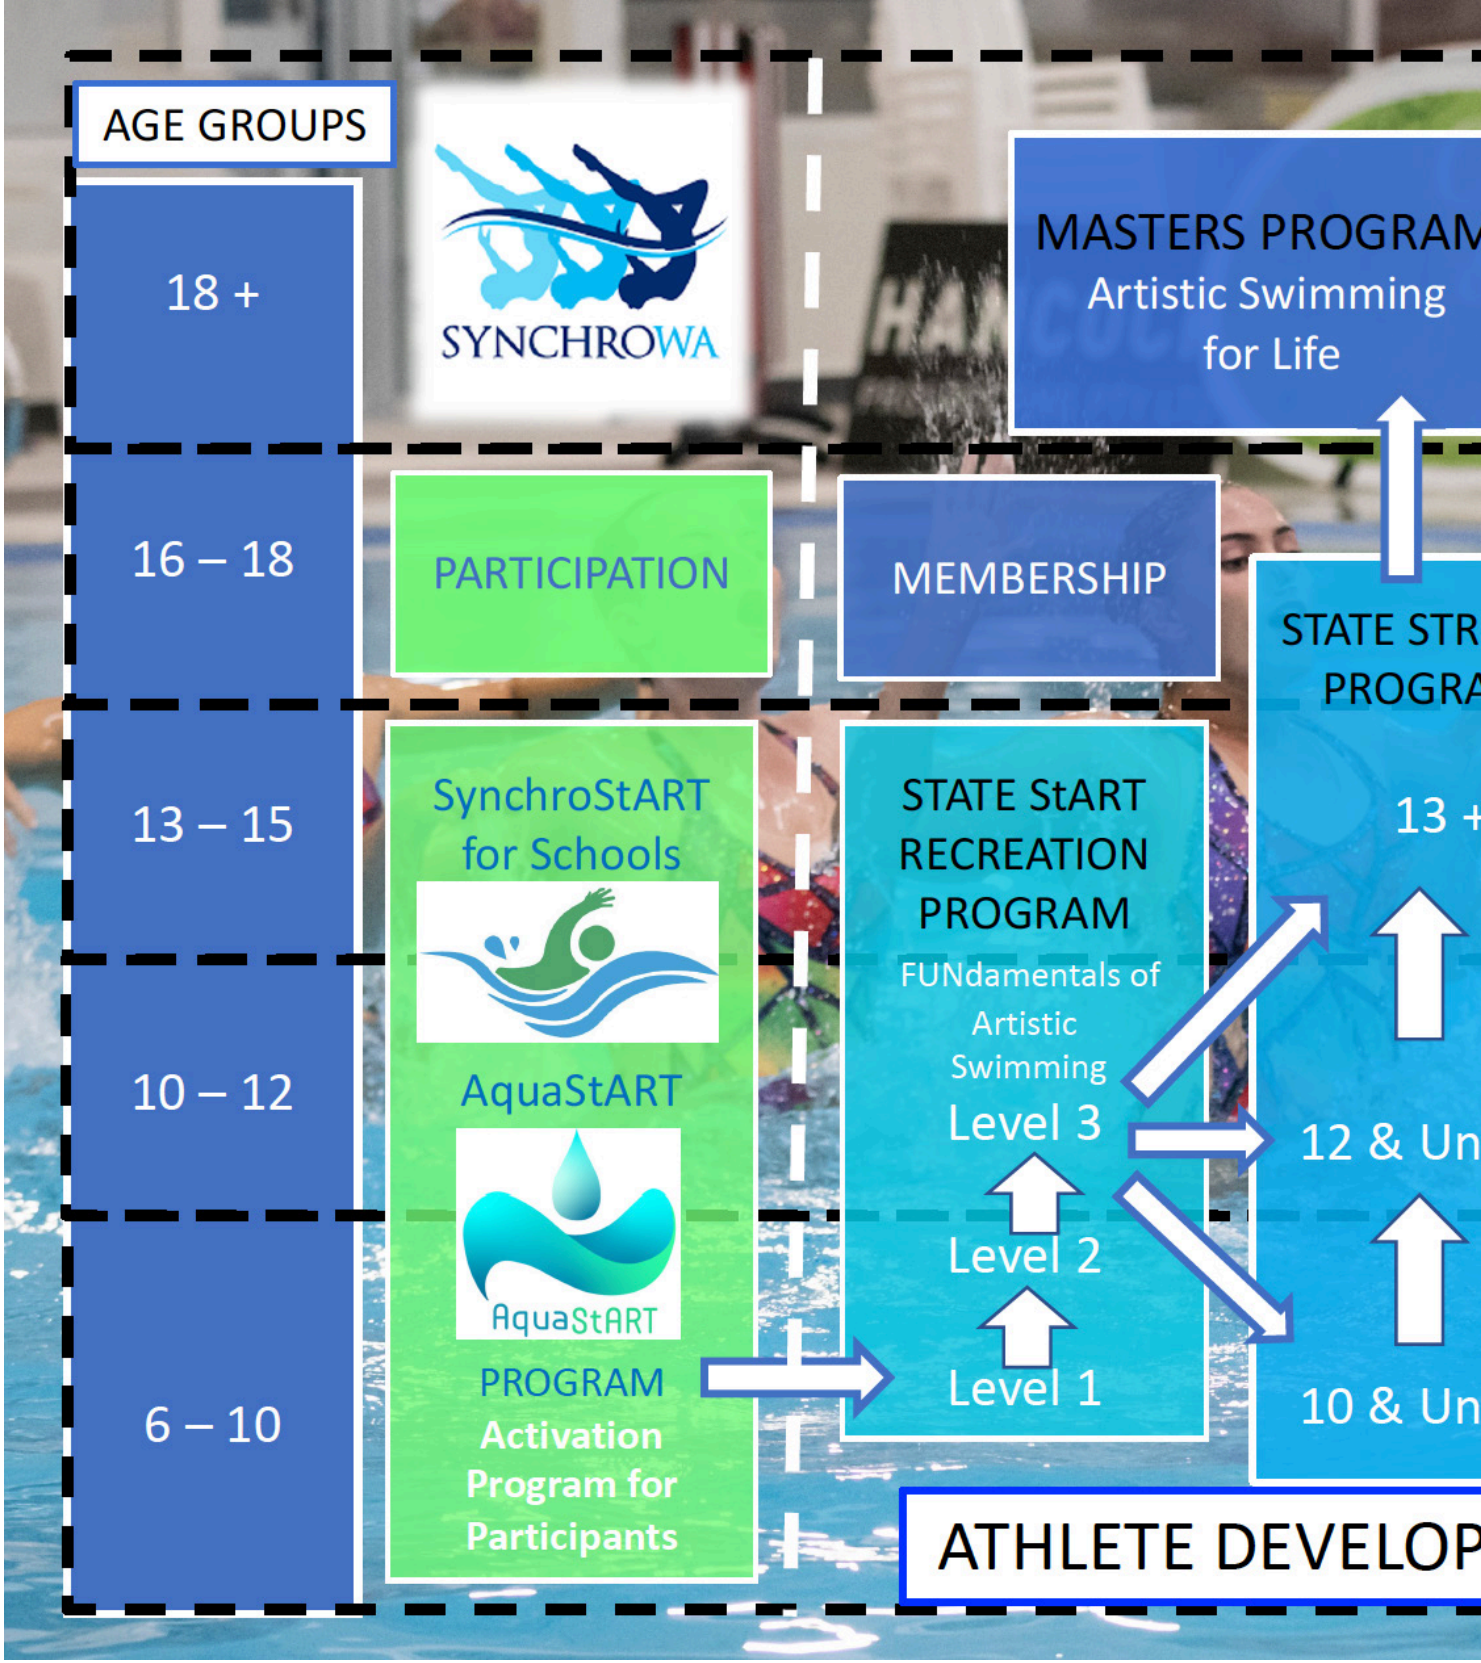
AGE GROUPS

18 +

16 – 18

13 – 15

10 – 12

6 – 10

SYNCHROWA

MASTERS PROGRAM
Artistic Swimming for Life

PARTICIPATION

MEMBERSHIP

STATE STR
PROGRA

SynchroStART for Schools

AquaStART

AquaStART

PROGRAM
Activation Program for Participants

STATE StART RECREATION PROGRAM
FUNdamentals of Artistic Swimming
Level 3
Level 2
Level 1

13 +

12 & Un

10 & Un

ATHLETE DEVELOP